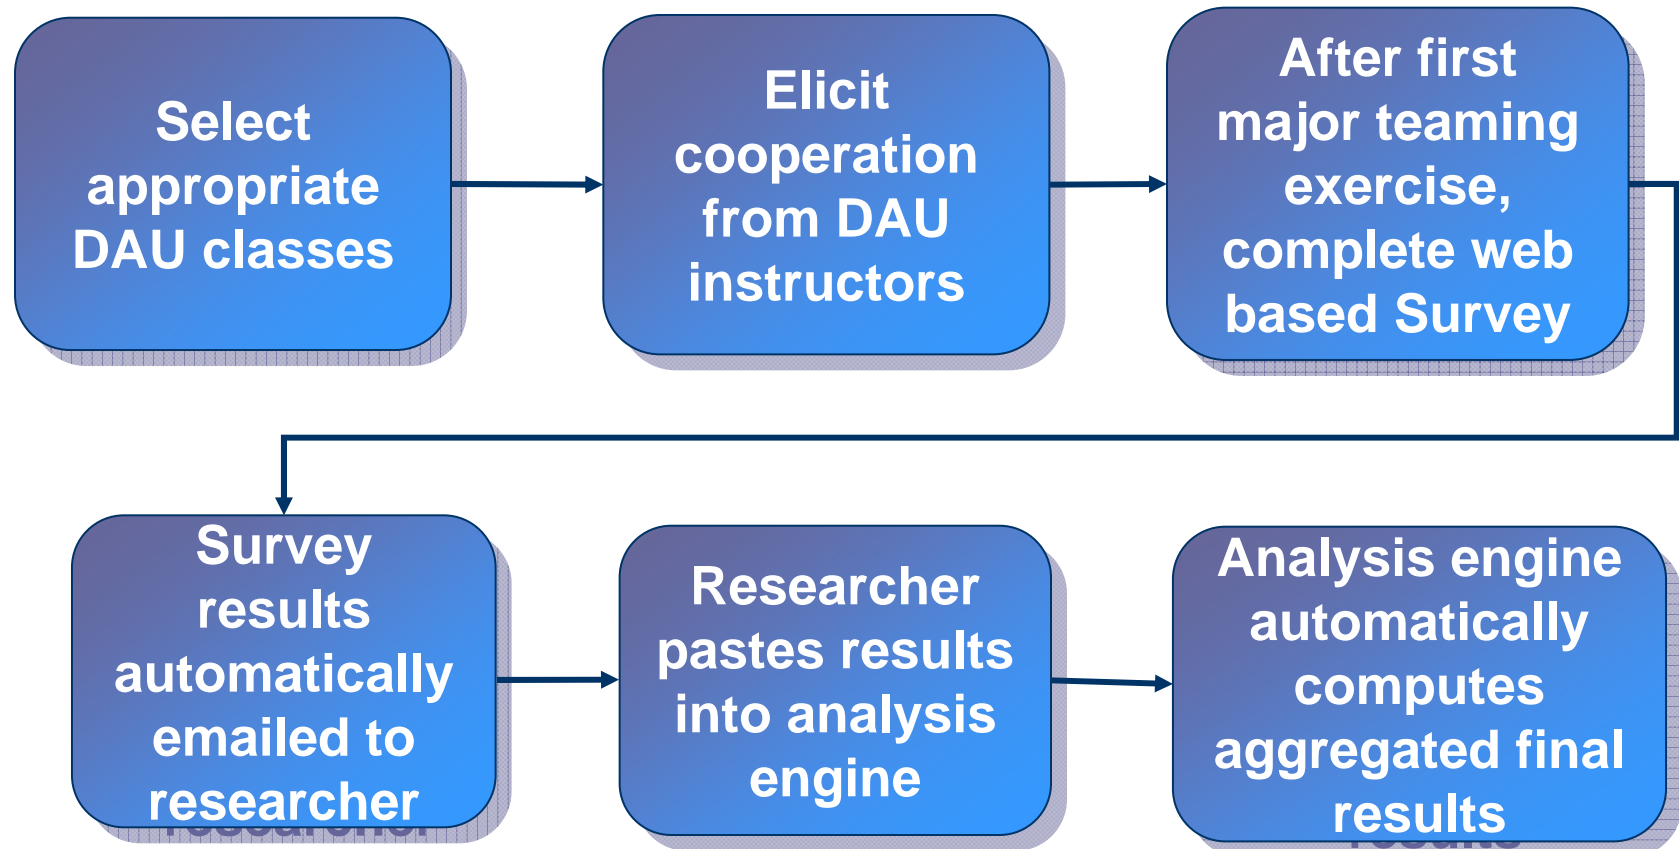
Select appropriate DAU classes

Elicit cooperation from DAU instructors

After first major teaming exercise, complete web based Survey

Survey results automatically emailed to researcher

Researcher pastes results into analysis engine

Analysis engine automatically computes aggregated final results